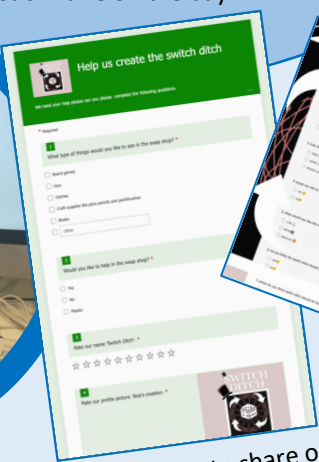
Help us create the switch ditch

We need your help please can you please complete the following questions.

* Required

1
What type of things would you like to see in the swap shop? *

Board games
Toys
Clothes
Craft supplies like pens pencils and paintbrushes
Books
Other

2
Would you like to help in the swap shop? *

Yes
No
Maybe

3
Rate our name 'Switch Ditch'. *

☆☆☆☆☆☆☆☆☆☆

4
Rate our profile picture. Noa's creation. *

SWITCH DITCH

share o